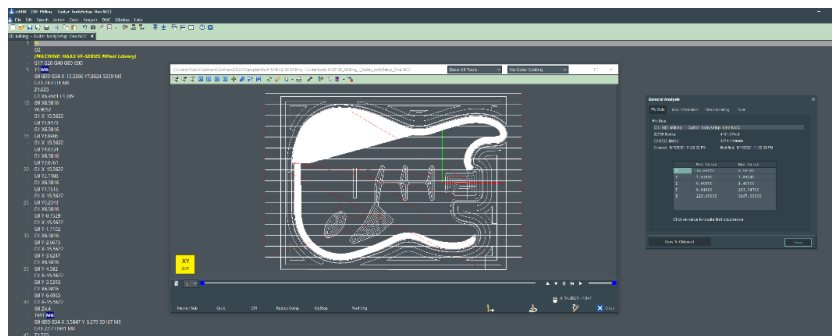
CIMCO Edit - Guitar body.nc
File Edit Search Action Color Analyze Find Window Help
G17 G20 G40 G80 G90
(MACHINE: HAAS VF-SERIES Mill)
T1 M6
G0 G90 G54 X Y S M3
Z1.025
G1 X15.5622
G1 X15.5622
XY
3/17
Mastercam Guitar body
General Analysis
File Stats
Min Value
Max Value
X
Y
Z
Click on value to locate first occurrence
Copy to Clipboard
Close